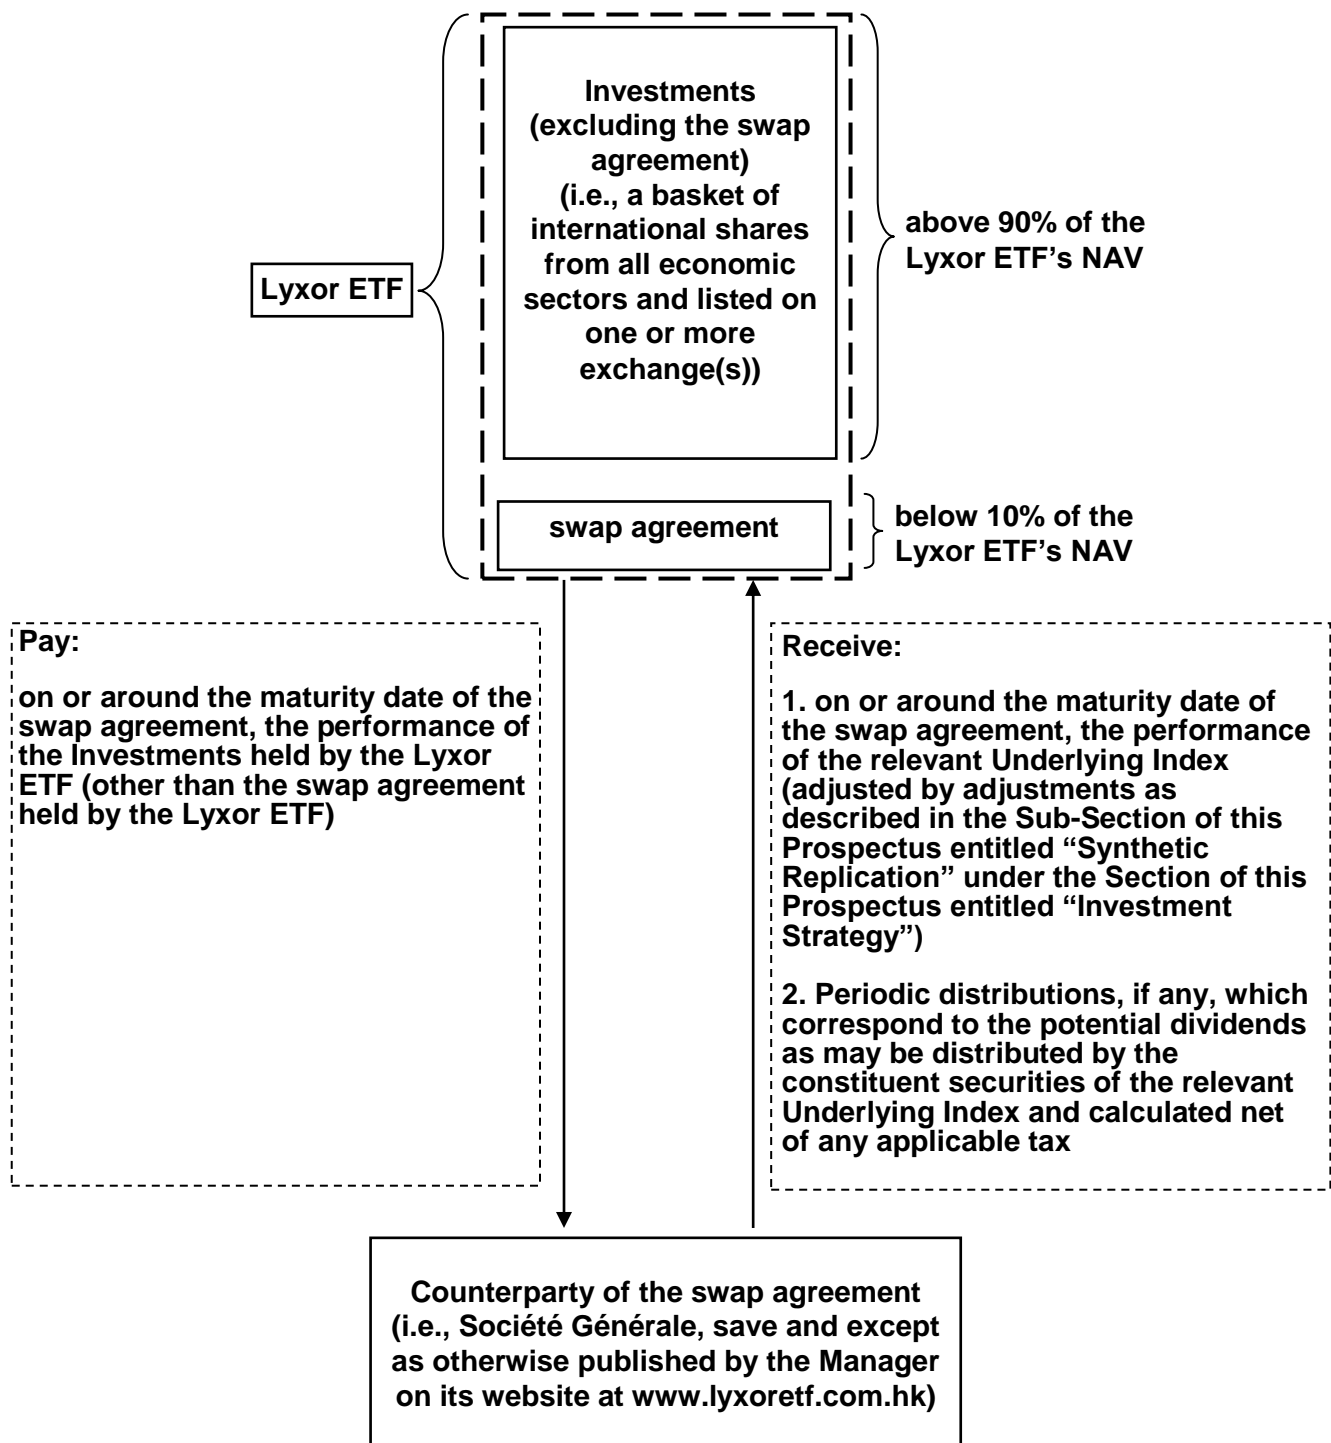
Lyxor ETF

Investments (excluding the swap agreement) (i.e., a basket of international shares from all economic sectors and listed on one or more exchange(s))

above 90% of the Lyxor ETF's NAV

swap agreement

below 10% of the Lyxor ETF's NAV

Pay:

on or around the maturity date of the swap agreement, the performance of the Investments held by the Lyxor ETF (other than the swap agreement held by the Lyxor ETF)

Receive:

1. on or around the maturity date of the swap agreement, the performance of the relevant Underlying Index (adjusted by adjustments as described in the Sub-Section of this Prospectus entitled "Synthetic Replication" under the Section of this Prospectus entitled "Investment Strategy")

2. Periodic distributions, if any, which correspond to the potential dividends as may be distributed by the constituent securities of the relevant Underlying Index and calculated net of any applicable tax

Counterparty of the swap agreement (i.e., Société Générale, save and except as otherwise published by the Manager on its website at www.lyxoretf.com.hk)